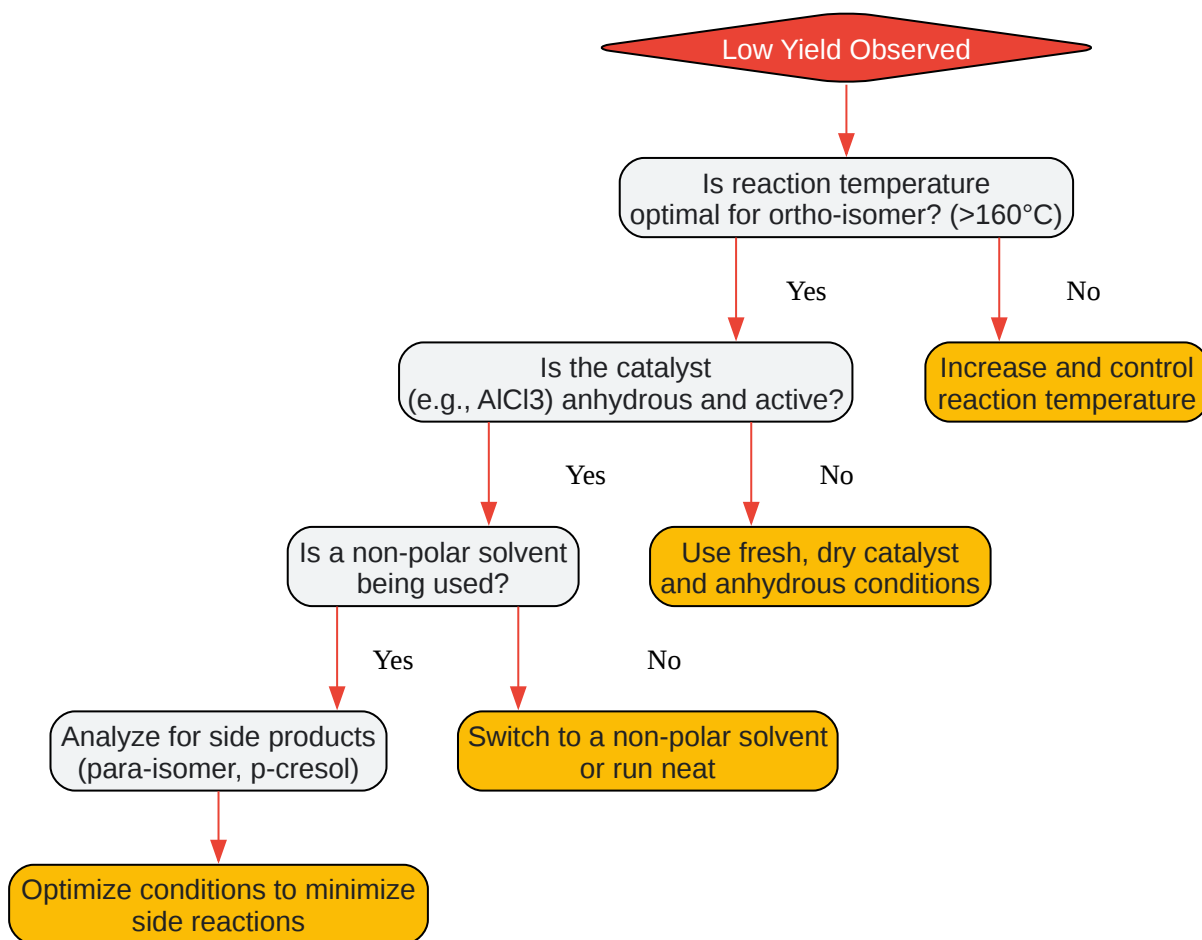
Low Yield Observed

Is reaction temperature optimal for ortho-isomer? (>160°C)

Yes

No

Is the catalyst (e.g., AlCl3) anhydrous and active?

Increase and control reaction temperature

Yes

No

Is a non-polar solvent being used?

Use fresh, dry catalyst and anhydrous conditions

Yes

No

Analyze for side products (para-isomer, p-cresol)

Switch to a non-polar solvent or run neat

Optimize conditions to minimize side reactions